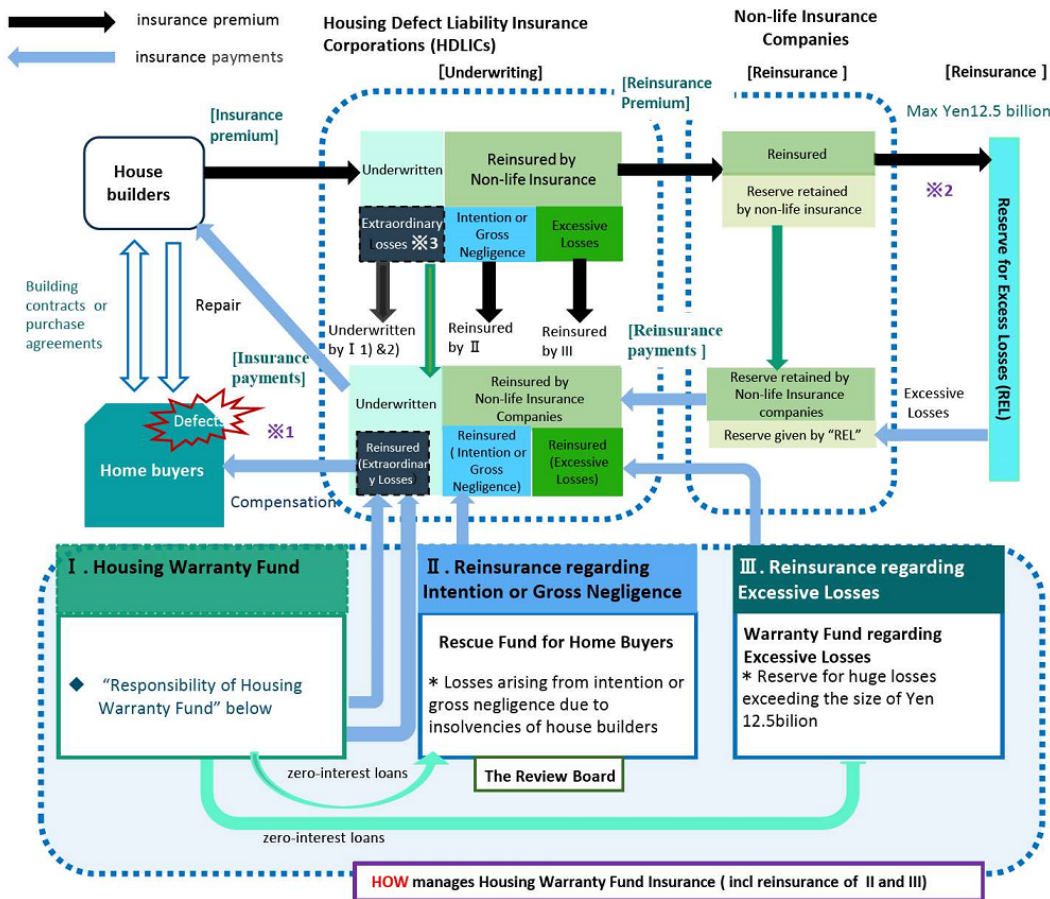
insurance premium

insurance payments

Housing Defect Liability Insurance Corporations (HDLICs)

Non-life Insurance Companies

[Underwriting]

[Reinsurance Premium]

[Reinsurance ]

[Reinsurance ]

Max Yen12.5 billion

[Insurance premium]

House builders

Underwritten

Reinsured by Non-life Insurance

Reinsured

Reserve retained by non-life insurance

※2

Reserve for Excess Losses (REL)

Extraordinary Losses ※3

Intention or Gross Negligence

Excessive Losses

Building contracts or purchase agreements

Repair

Underwritten by Ⅰ 1) &2)

Reinsured by Ⅱ

Reinsured by III

[Reinsurance payments ]

[Insurance payments]

Underwritten

Reinsured by Non-life Insurance Companies

Reserve retained by Non-life Insurance companies

Excessive Losses

Reserve given by "REL"

Defects

※1

Home buyers

Reinsured (Extraordinary Losses)

Reinsured ( Intention or Gross Negligence)

Reinsured (Excessive Losses)

Compensation

Ⅰ. Housing Warranty Fund

◆ "Responsibility of Housing Warranty Fund" below

Ⅱ. Reinsurance regarding Intention or Gross Negligence

Rescue Fund for Home Buyers

* Losses arising from intention or gross negligence due to insolvencies of house builders

Ⅲ. Reinsurance regarding Excessive Losses

Warranty Fund regarding Excessive Losses

* Reserve for huge losses exceeding the size of Yen 12.5bilion

zero-interest loans

The Review Board

zero-interest loans

HOW manages Housing Warranty Fund Insurance ( incl reinsurance of II and III)